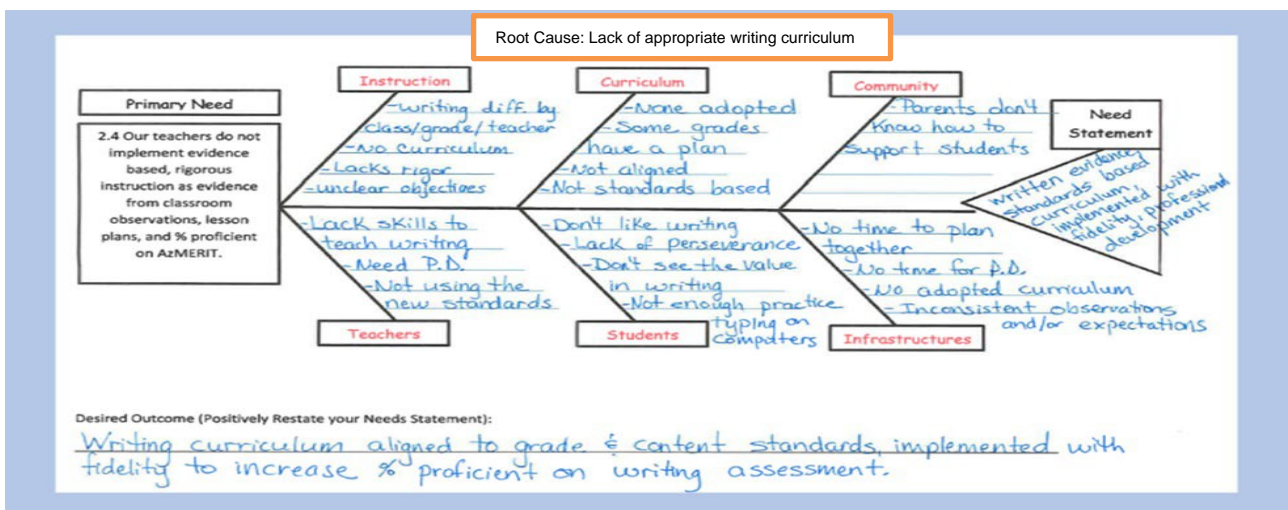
Root Cause: Lack of appropriate writing curriculum

Primary Need

2.4 Our teachers do not implement evidence based, rigorous instruction as evidence from classroom observations, lesson plans, and % proficient on AzMERIT.

Instruction
-writing diff. by class/grade/teacher
-No Curriculum
-Lacks rigor
-unclear objectives

Curriculum
-None adopted
-Some grades have a plan
-Not aligned
-Not standards based

Community
-Parents don't know how to support students

Need Statement
written evidence standards based curriculum implemented with fidelity, professional development

Teachers
-Lack skills to teach writing
-Need P.D.
-Not using the new standards

Students
-Don't like writing
-Lack of perseverance
-Don't see the value in writing
-Not enough practice typing on computers

Infrastructures
-No time to plan together
-No time for P.D.
-No adopted curriculum
-Inconsistent observations and/or expectations

Desired Outcome (Positively Restate your Needs Statement):
Writing curriculum aligned to grade & content standards, implemented with fidelity to increase % proficient on writing assessment.